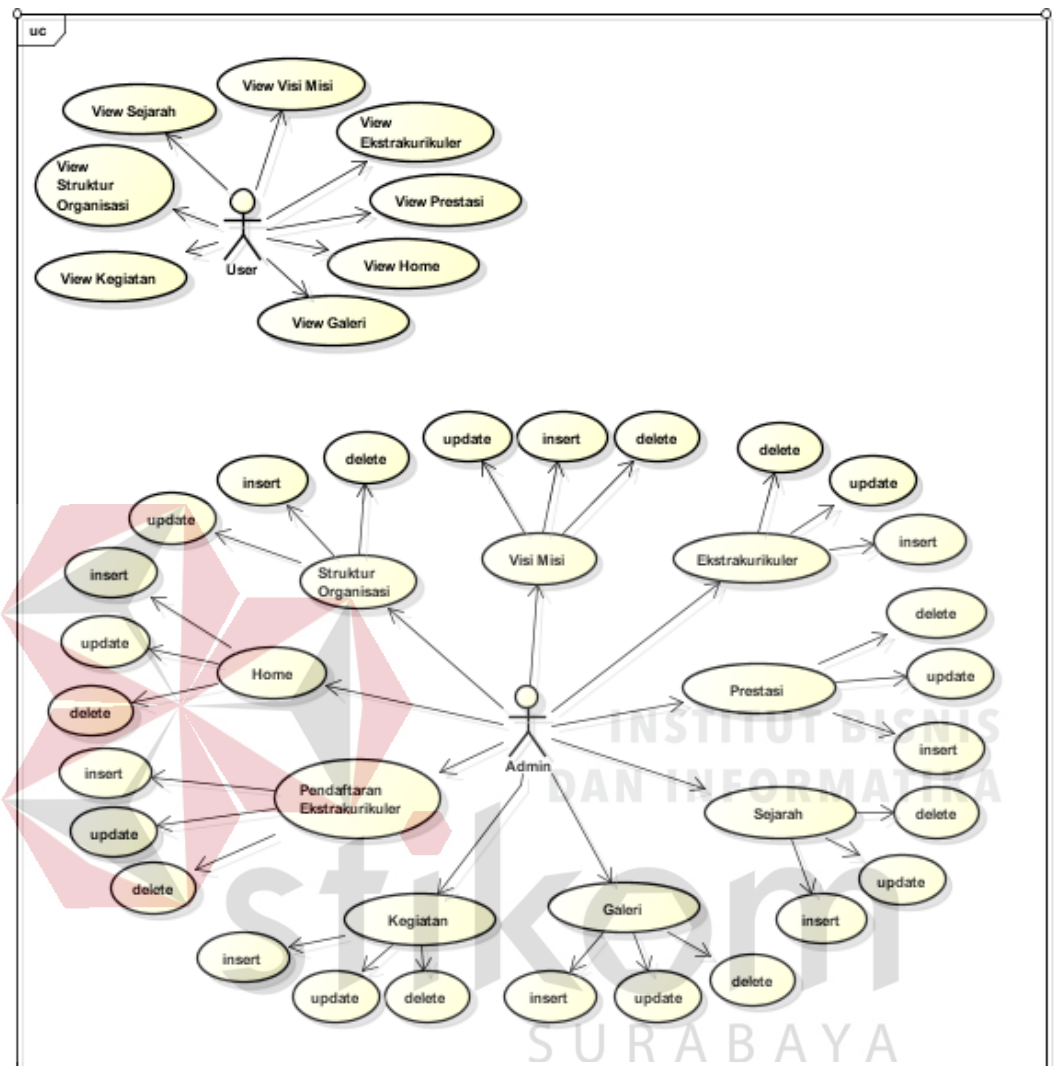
uc

View Visi Misi

View Sejarah

View Ekstrakurikuler

View Struktur Organisasi

View Prestasi

User

View Home

View Kegiatan

View Galeri

update

insert

delete

delete

delete

insert

update

update

insert

Ekstrakurikuler

Visi Misi

Struktur Organisasi

insert

delete

update

update

Home

Prestasi

delete

insert

Admin

INSTITUT BISNIS DAN INFORMATIKA

insert

Pendaftaran Ekstrakurikuler

Sejarah

delete

update

update

delete

insert

Kegiatan

Galeri

insert

delete

update

delete

insert

update

stikom

SURABAYA